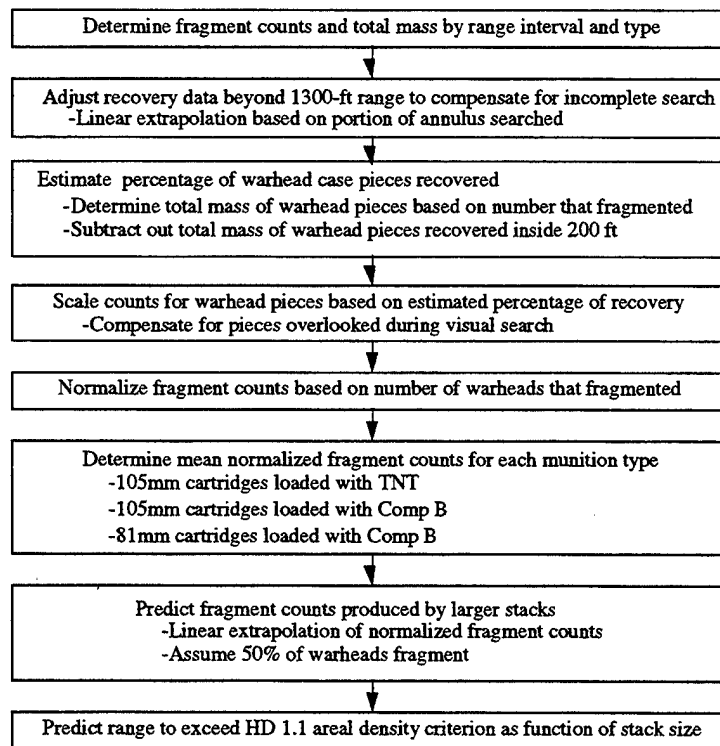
Determine fragment counts and total mass by range interval and type

Adjust recovery data beyond 1300-ft range to compensate for incomplete search
-Linear extrapolation based on portion of annulus searched

Estimate percentage of warhead case pieces recovered
-Determine total mass of warhead pieces based on number that fragmented
-Subtract out total mass of warhead pieces recovered inside 200 ft

Scale counts for warhead pieces based on estimated percentage of recovery
-Compensate for pieces overlooked during visual search

Normalize fragment counts based on number of warheads that fragmented

Determine mean normalized fragment counts for each munition type
-105mm cartridges loaded with TNT
-105mm cartridges loaded with Comp B
-81mm cartridges loaded with Comp B

Predict fragment counts produced by larger stacks
-Linear extrapolation of normalized fragment counts
-Assume 50% of warheads fragment

Predict range to exceed HD 1.1 areal density criterion as function of stack size